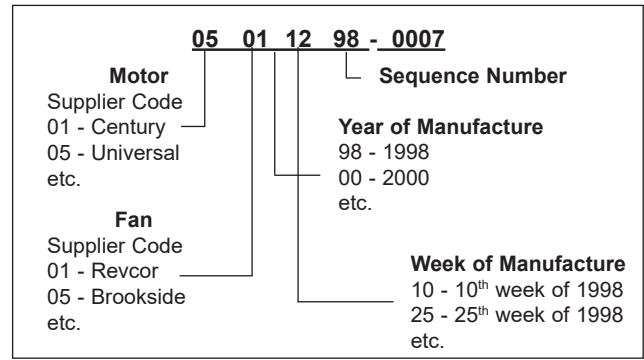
05 01 12 98 - 0007

Sequence Number

Motor
Supplier Code
01 - Century
05 - Universal
etc.

Year of Manufacture
98 - 1998
00 - 2000
etc.

Fan
Supplier Code
01 - Revcor
05 - Brookside
etc.

Week of Manufacture
10 - 10$^{th}$ week of 1998
25 - 25$^{th}$ week of 1998
etc.